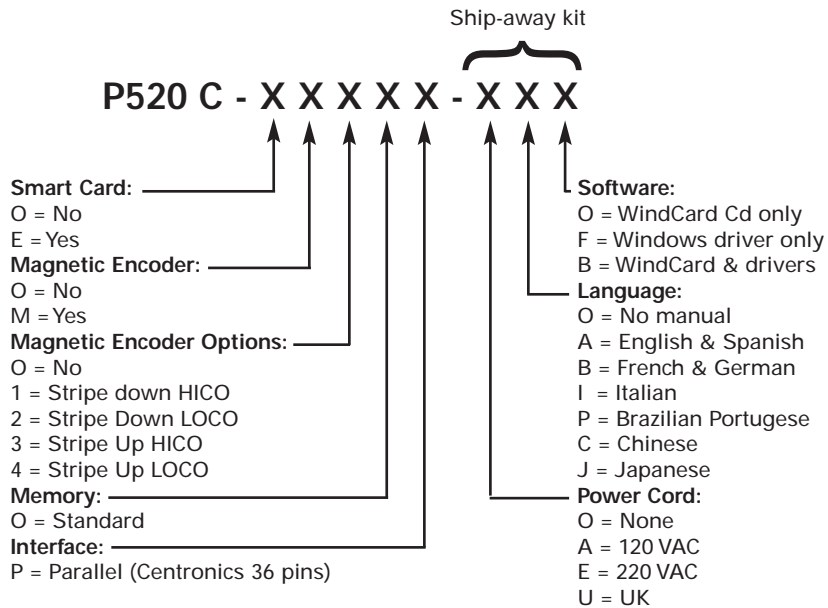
Ship-away kit

P520 C - X X X X X - X X X

Smart Card:
O = No
E = Yes
Magnetic Encoder:
O = No
M = Yes
Magnetic Encoder Options:
O = No
1 = Stripe down HICO
2 = Stripe Down LOCO
3 = Stripe Up HICO
4 = Stripe Up LOCO
Memory:
O = Standard
Interface:
P = Parallel (Centronics 36 pins)

Software:
O = WindCard Cd only
F = Windows driver only
B = WindCard & drivers
Language:
O = No manual
A = English & Spanish
B = French & German
I = Italian
P = Brazilian Portugese
C = Chinese
J = Japanese
Power Cord:
O = None
A = 120 VAC
E = 220 VAC
U = UK